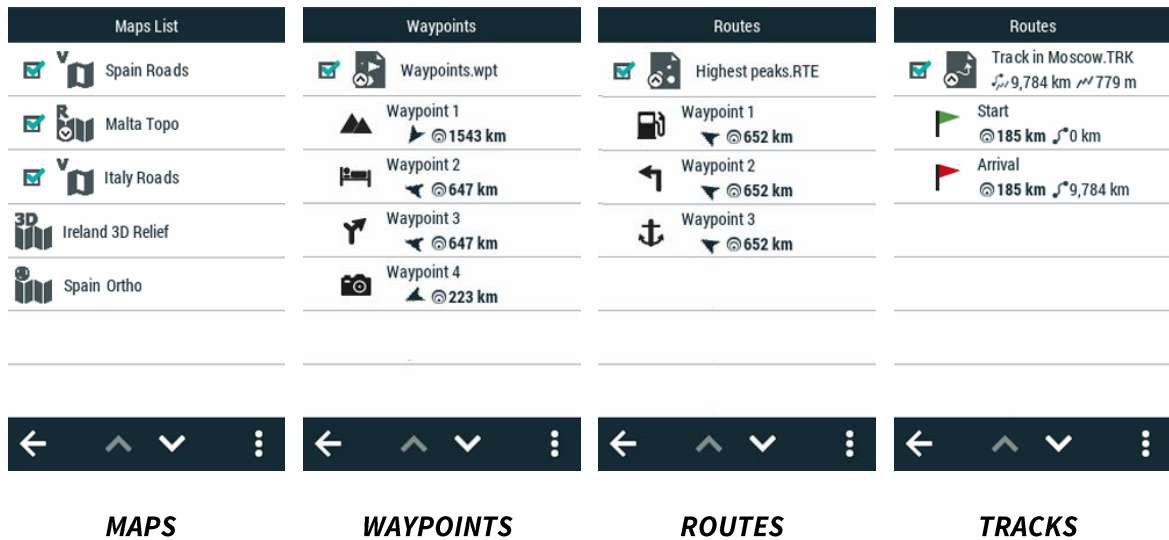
Maps List

Spain Roads

Malta Topo

Italy Roads

Ireland 3D Relief

Spain Ortho

MAPS

Waypoints

Waypoints.wpt

Waypoint 1
1543 km

Waypoint 2
647 km

Waypoint 3
647 km

Waypoint 4
223 km

WAYPOINTS

Routes

Highest peaks.RTE

Waypoint 1
652 km

Waypoint 2
652 km

Waypoint 3
652 km

ROUTES

Routes

Track in Moscow.TRK
9,784 km 779 m

Start
185 km 0 km

Arrival
185 km 9,784 km

TRACKS